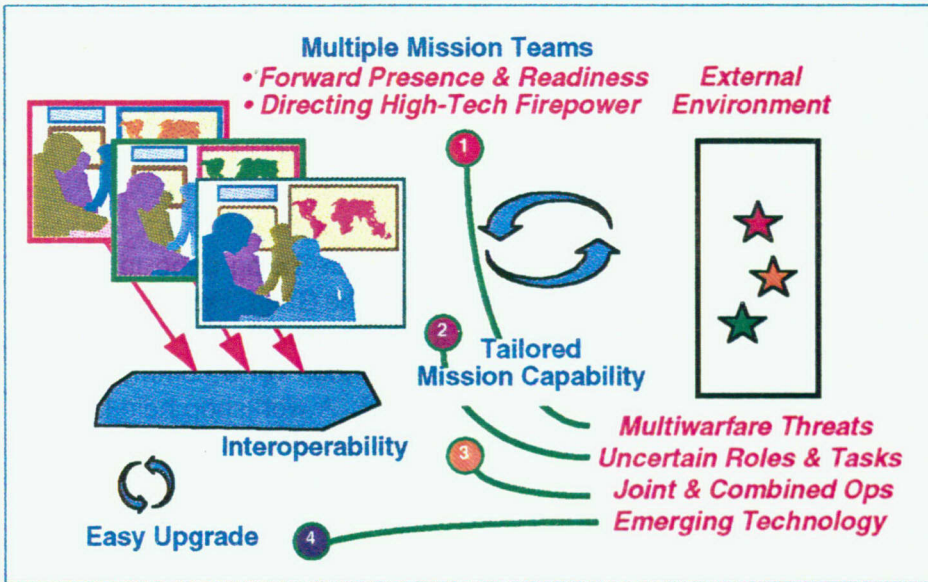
Multiple Mission Teams
• Forward Presence & Readiness
• Directing High-Tech Firepower

External Environment

1

2

Tailored Mission Capability

Interoperability

3

Multiwarfare Threats
Uncertain Roles & Tasks
Joint & Combined Ops
Emerging Technology

4

Easy Upgrade